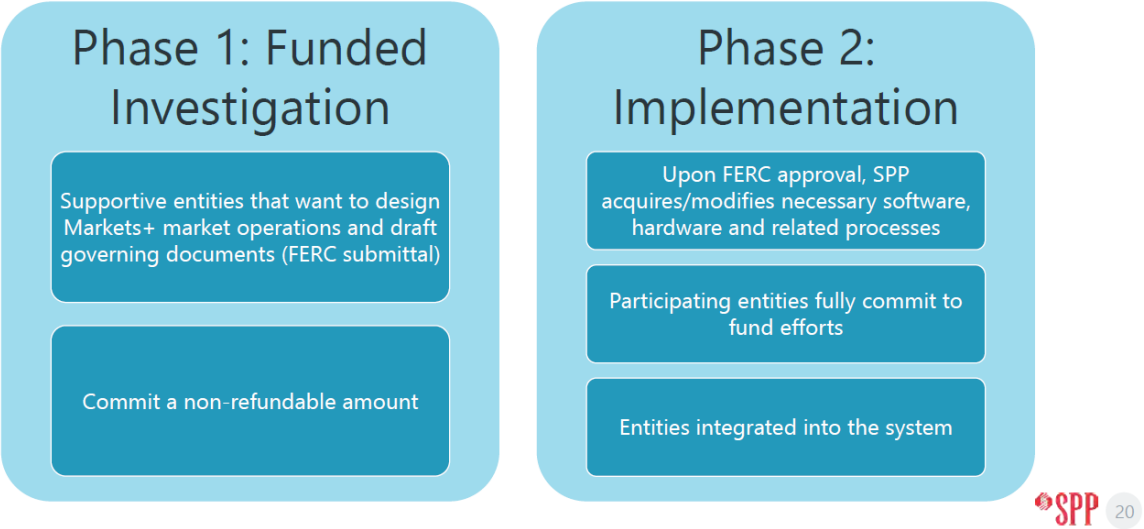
Phase 1: Funded Investigation

Supportive entities that want to design Markets+ market operations and draft governing documents (FERC submittal)

Commit a non-refundable amount

Phase 2: Implementation

Upon FERC approval, SPP acquires/modifies necessary software, hardware and related processes

Participating entities fully commit to fund efforts

Entities integrated into the system

SPP

20